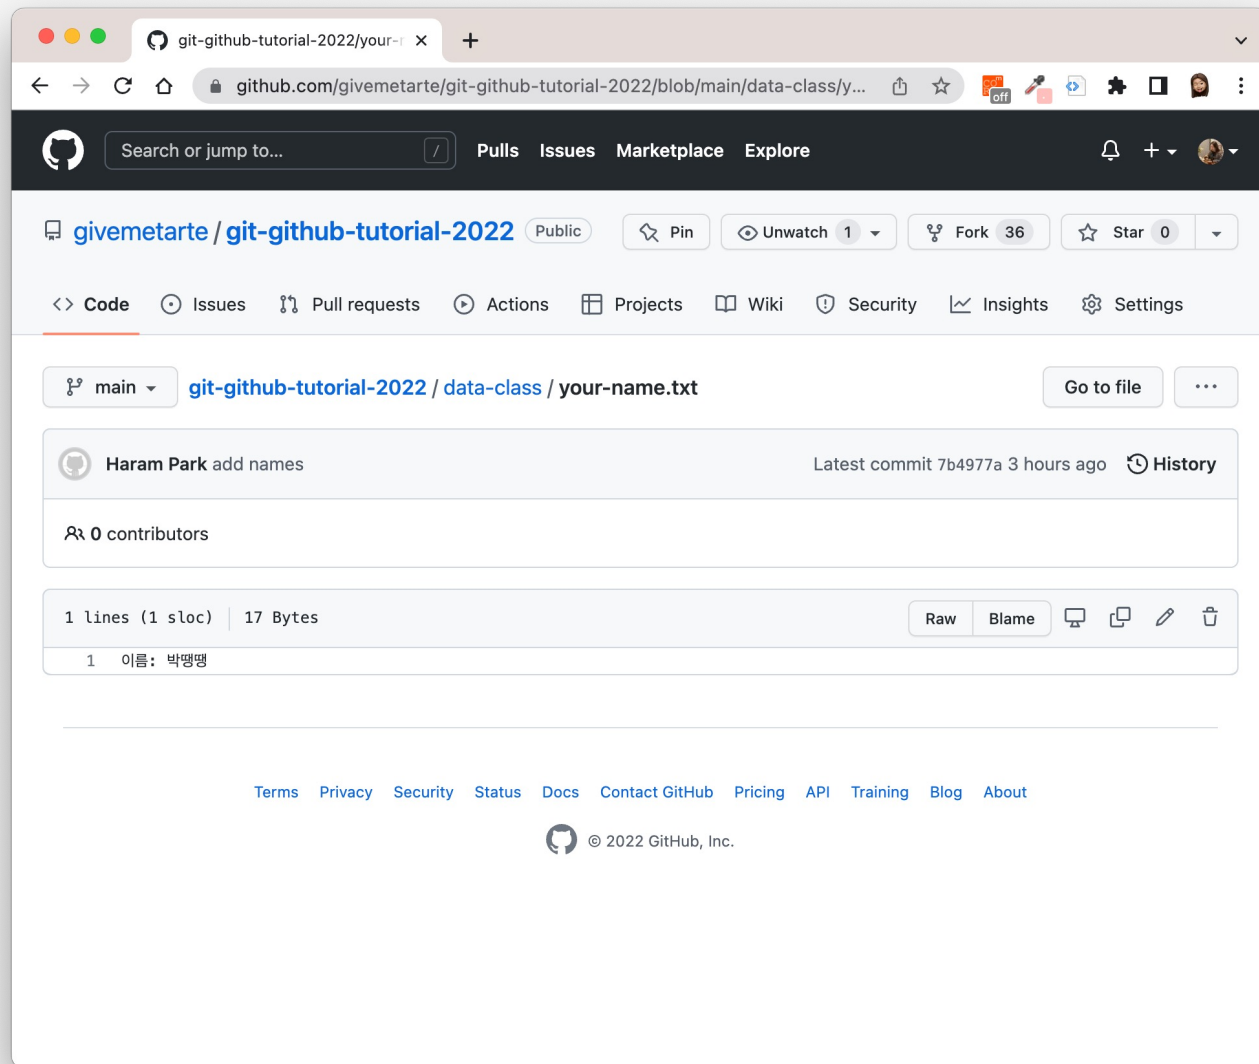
git-github-tutorial-2022/your-

github.com/givemetarte/git-github-tutorial-2022/blob/main/data-class/y...

off

Search or jump to...

/

Pulls Issues Marketplace Explore

givemetarte / git-github-tutorial-2022 Public

Pin

Unwatch 1

Fork 36

Star 0

Code Issues Pull requests Actions Projects Wiki Security Insights Settings

main

git-github-tutorial-2022 / data-class / your-name.txt

Go to file

...

Haram Park add names

Latest commit 7b4977a 3 hours ago

History

0 contributors

1 lines (1 sloc) | 17 Bytes

Raw Blame

1 이름: 박땡땡

Terms Privacy Security Status Docs Contact GitHub Pricing API Training Blog About

© 2022 GitHub, Inc.